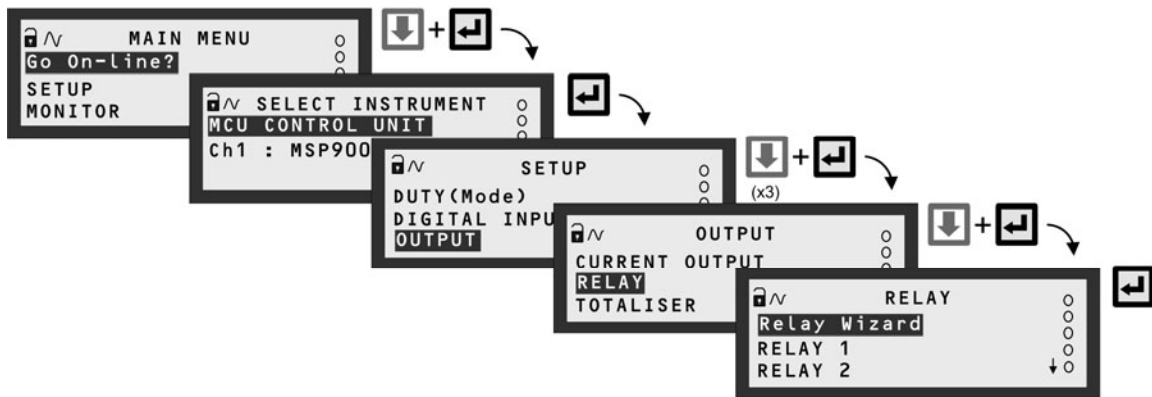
MAIN MENU
Go On-line?
SETUP
MONITOR

SELECT INSTRUMENT
MCU CONTROL UNIT
Ch1 : MSP900

SETUP
DUTY(Mode)
DIGITAL INPU
OUTPUT

(x3)

OUTPUT
CURRENT OUTPUT
RELAY
TOTALISER

RELAY
Relay Wizard
RELAY 1
RELAY 2